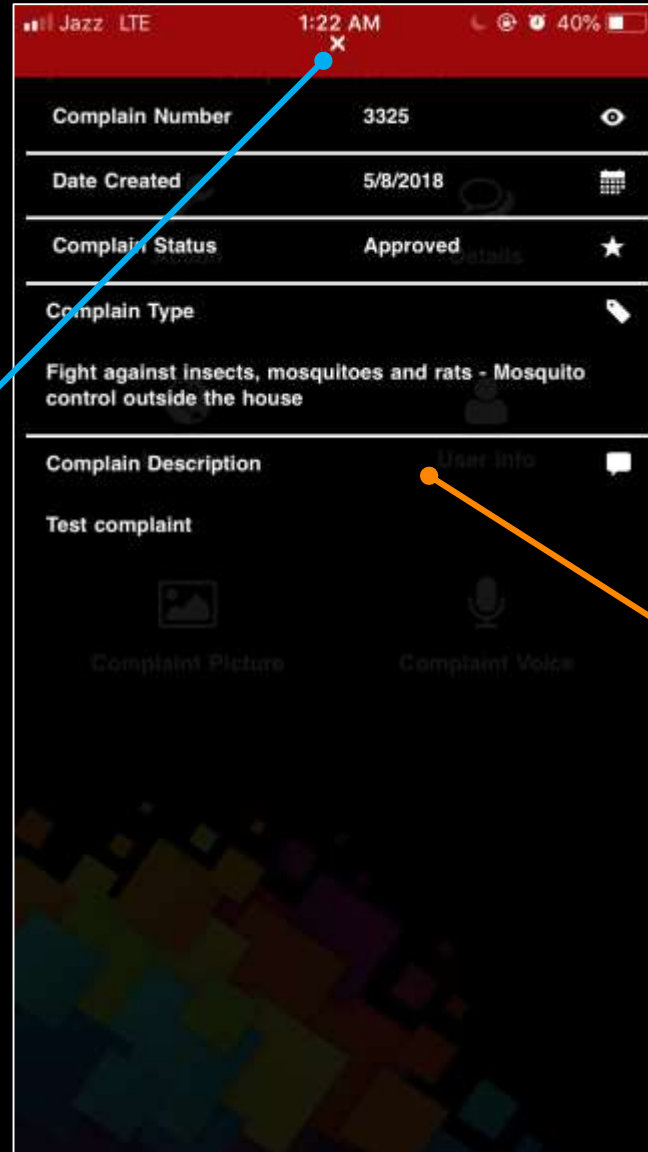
Jazz LTE 1:22 AM 40%

×

Complain Number 3325

Date Created 5/8/2018

Complain Status Approved

Complain Type

Fight against insects, mosquitoes and rats - Mosquito control outside the house

Complain Description

Test complaint

Details

User Info

Complaint Picture

Complaint Voice